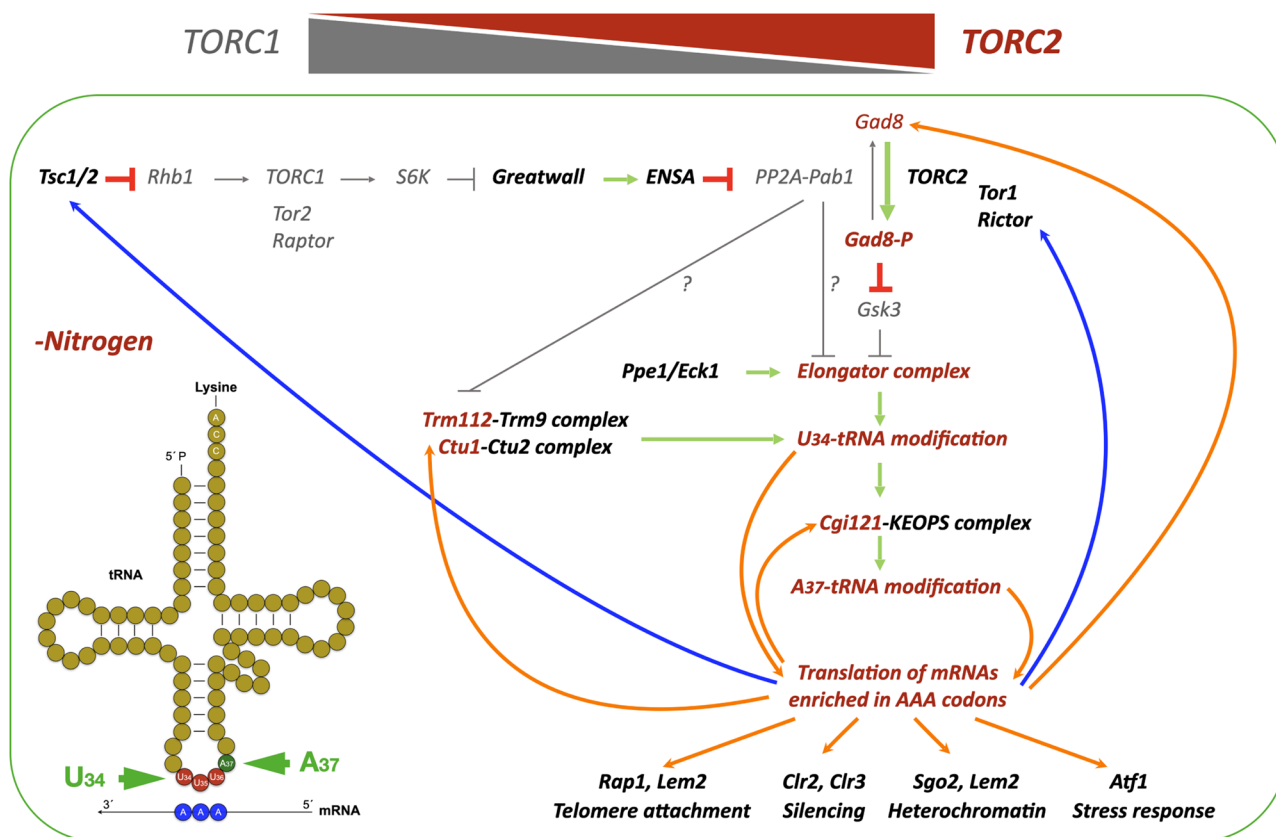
TORC1

TORC2

Gad8

Tsc1/2 Rhb1 TORC1 S6K Greatwall ENSA PP2A-Pab1

TORC2

Tor2
Raptor

Tor1
Rictor

Gad8-P

?

?

Gsk3

-Nitrogen

Ppe1/Eck1

Elongator complex

Lysine

A
C
C

5´P

Trm112-Trm9 complex
Ctu1-Ctu2 complex

U34-tRNA modification

Cgi121-KEOPS complex

tRNA

A37-tRNA modification

Translation of mRNAs enriched in AAA codons

$U_{34}$

$U_{34}$ $U_{35}$ $U_{36}$ $A_{37}$

$A_{37}$

3´ A A A 5´ mRNA

Rap1, Lem2
Telomere attachment

Clr2, Clr3
Silencing

Sgo2, Lem2
Heterochromatin

Atf1
Stress response